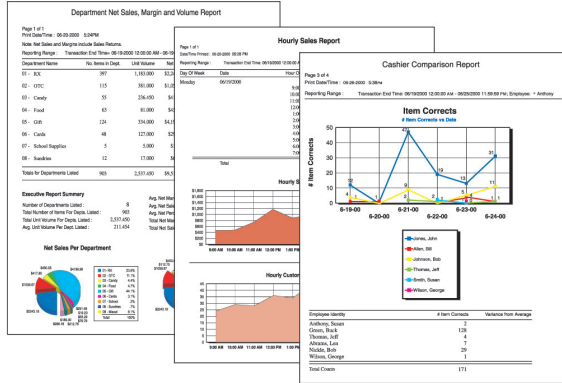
Department Net Sales, Margin and Volume Report

Page 1 of 1
Print Date/Time: 06-05-2000 5:04PM

Note: Net Sales and Margins include Sales Returns.
Reporting Range: Transaction End Time= 06-19-2000 12:00:00 AM - 06-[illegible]

| Department Name | No. Items in Dept. | Unit Volume | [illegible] |
|---|---|---|---|
| 01 - RX | 397 | 1,183.000 | $2,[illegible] |
| 02 - OTC | 115 | 385.000 | $1,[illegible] |
| 03 - Candy | 55 | 236.050 | $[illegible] |
| 04 - Food | 63 | 81.000 | $4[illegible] |
| 05 - Gift | 124 | 334.000 | $4,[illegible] |
| 06 - Cards | 48 | 125.000 | $2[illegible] |
| 07 - School Supplies | 5 | 5.000 | $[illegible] |
| 08 - Sundries | 12 | 17.000 | $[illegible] |
| Totals for Departments Listed | 903 | 2,537.450 | $9,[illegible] |

Executive Report Summary
Number of Departments Listed : 8
Total Number of Items For Depts. Listed : 903
Total Unit Volume For Depts. Listed : 2,537.450
Avg. Unit Volume Per Dept. Listed : 211.454

Avg. Net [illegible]
Avg. Net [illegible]
Total Net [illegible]
Total Net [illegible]
Avg. Net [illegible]
Total Net Sal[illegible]

Net Sales Per Department

Hourly Sales Report
Date/Time Printed: 06-28-2000 08:48 PM
Reporting Range: Transaction End Time: 06/19/2000 12:00:00 AM - 06/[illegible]

| Day Of Week | Date | Hour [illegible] |
|---|---|---|
| Monday | 06/19/2000 | |

Total

Hourly S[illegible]

Hourly Custo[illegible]

Cashier Comparison Report
Page 3 of 4
Print Date/Time: 06-28-2000 6:39PM
Reporting Range: Transaction End Time: 06/19/2000 12:00:00 AM - 06/25/2000 11:59:59 PM ; Employee: = Anthony

Item Corrects
# Item Corrects vs Date

# Item Corrects

6-19-00 6-20-00 6-21-00 6-22-00 6-23-00 6-24-00

Jones, John
Allen, Bill
Johnson, Bob
Thomas, Jeff
Smith, Susan
Wilson, George

| Employee Identity | # Item Corrects | Variance from Average |
|---|---|---|
| Anthony, Susan | 2 | |
| Green, Buck | 128 | |
| Thomas, Jeff | 4 | |
| Abrams, Lou | 7 | |
| Nickle, Bob | 29 | |
| Wilson, George | 1 | |
| Total Counts | 171 | |